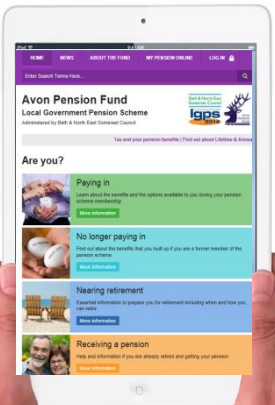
iPad

HOME NEWS ABOUT THE FUND MY PENSION ONLINE LOG IN

Enter Search Terms Here...

Avon Pension Fund
Local Government Pension Scheme
Administered by Bath & North East Somerset Council

Bath & North East Somerset Council

lgps 2014

Tax and your pension benefits | Find out about Lifetime & Annual

Are you?

Paying in
Learn about the benefits and the options available to you during your pension scheme membership
More information

No longer paying in
Find out about the benefits that you built up if you are a former member of the pension scheme
More information

Nearing retirement
Essential information to prepare you for retirement including when and how you can retire
More information

Receiving a pension
Help and information if you are already retired and getting your pension
More information